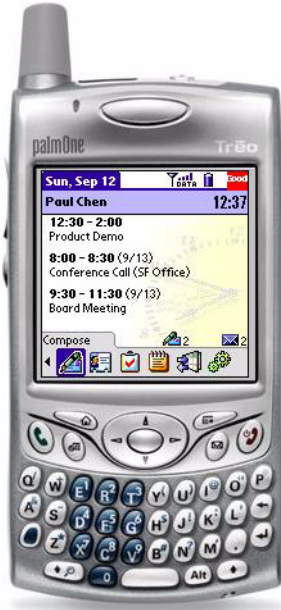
palmOne

Trēo

Sun, Sep 12

DATA

Good

Paul Chen

12:37

12:30 - 2:00
Product Demo

8:00 - 8:30 (9/13)
Conference Call (SF Office)

9:30 - 11:30 (9/13)
Board Meeting

Compose

2

2

Q W E R T Y U I O P
A S D F G H J K L
Z X C V B N M
0
Alt